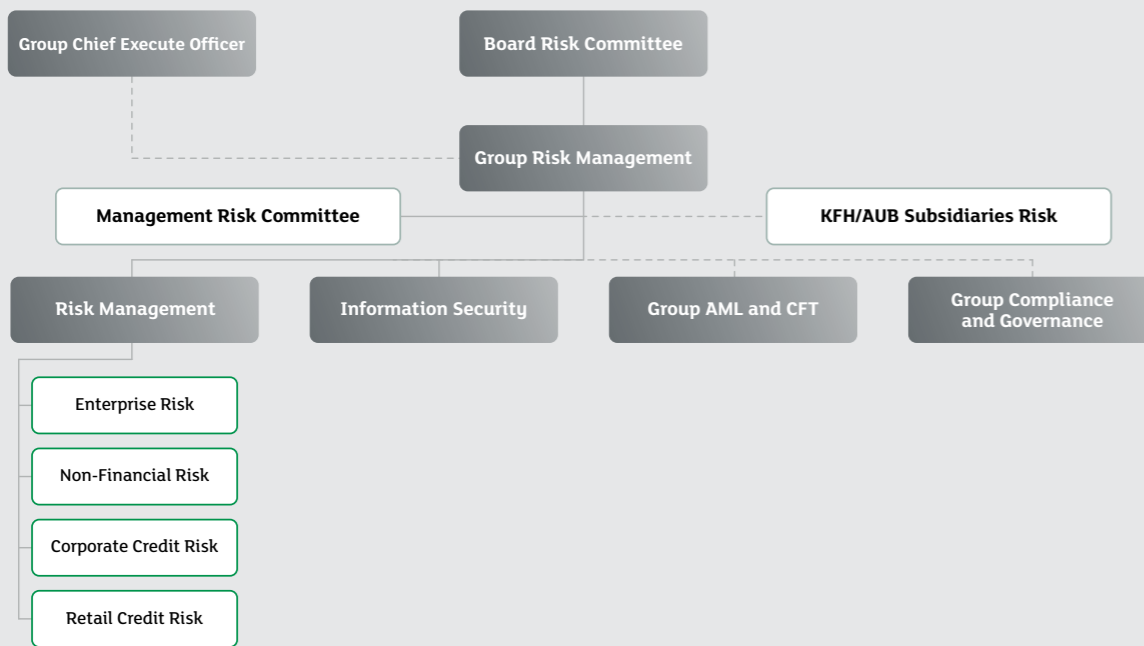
Group Chief Execute Officer

Board Risk Committee

Group Risk Management

Management Risk Committee

KFH/AUB Subsidiaries Risk

Risk Management

Information Security

Group AML and CFT

Group Compliance and Governance

Enterprise Risk

Non-Financial Risk

Corporate Credit Risk

Retail Credit Risk